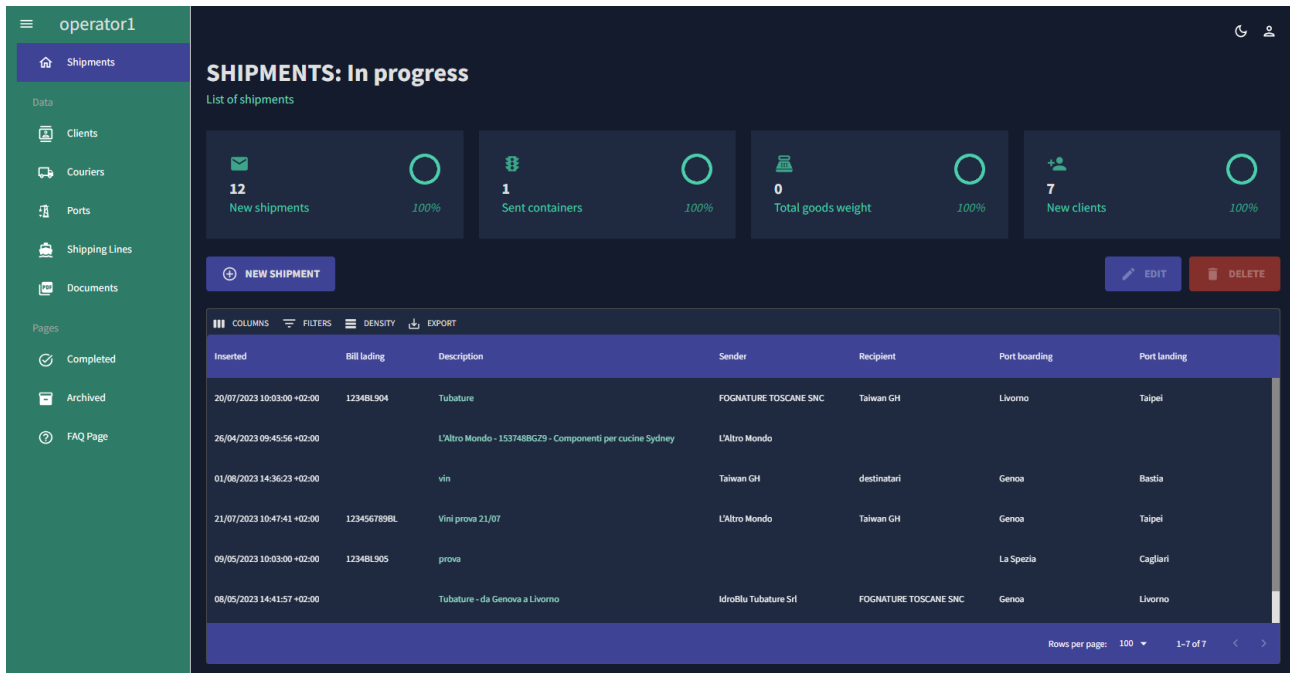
operator1

Shipments

Data

Clients

Couriers

Ports

Shipping Lines

Documents

Pages

Completed

Archived

FAQ Page

SHIPMENTS: In progress

List of shipments

12
New shipments
100%

1
Sent containers
100%

0
Total goods weight
100%

7
New clients
100%

NEW SHIPMENT

EDIT

DELETE

COLUMNS FILTERS DENSITY EXPORT

| Inserted | Bill lading | Description | Sender | Recipient | Port boarding | Port landing |
|---|---|---|---|---|---|---|
| 20/07/2023 10:03:00 +02:00 | 1234BL904 | Tubature | FOGNATURE TOSCANE SNC | Taiwan GH | Livorno | Taipei |
| 26/04/2023 09:45:56 +02:00 | | L'Altro Mondo - 153748BGZ9 - Componenti per cucine Sydney | L'Altro Mondo | | | |
| 01/08/2023 14:36:23 +02:00 | | vin | Taiwan GH | destinatari | Genoa | Bastia |
| 21/07/2023 10:47:41 +02:00 | 123456789BL | Vini prova 21/07 | L'Altro Mondo | Taiwan GH | Genoa | Taipei |
| 09/05/2023 10:03:00 +02:00 | 1234BL905 | prova | | | La Spezia | Cagliari |
| 08/05/2023 14:41:57 +02:00 | | Tubature - da Genova a Livorno | IdroBlu Tubature Srl | FOGNATURE TOSCANE SNC | Genoa | Livorno |

Rows per page: 100 1–7 of 7